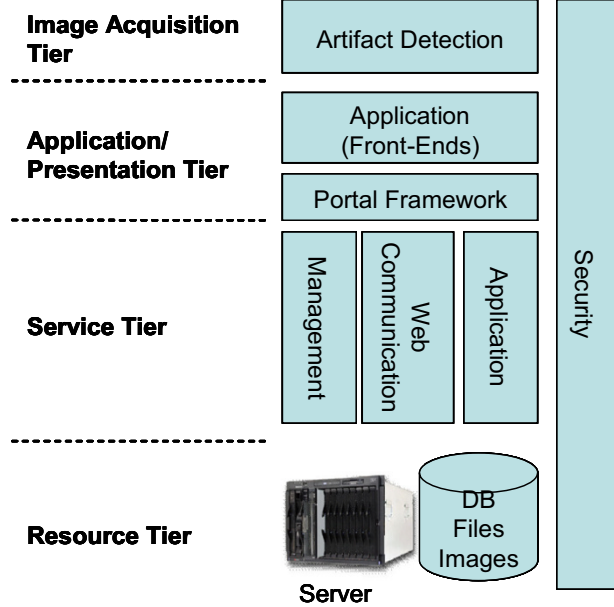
Image Acquisition Tier

Artifact Detection

Application/ Presentation Tier

Application (Front-Ends)

Portal Framework

Service Tier

Management

Web Communication

Application

Security

Resource Tier

DB Files Images

Server